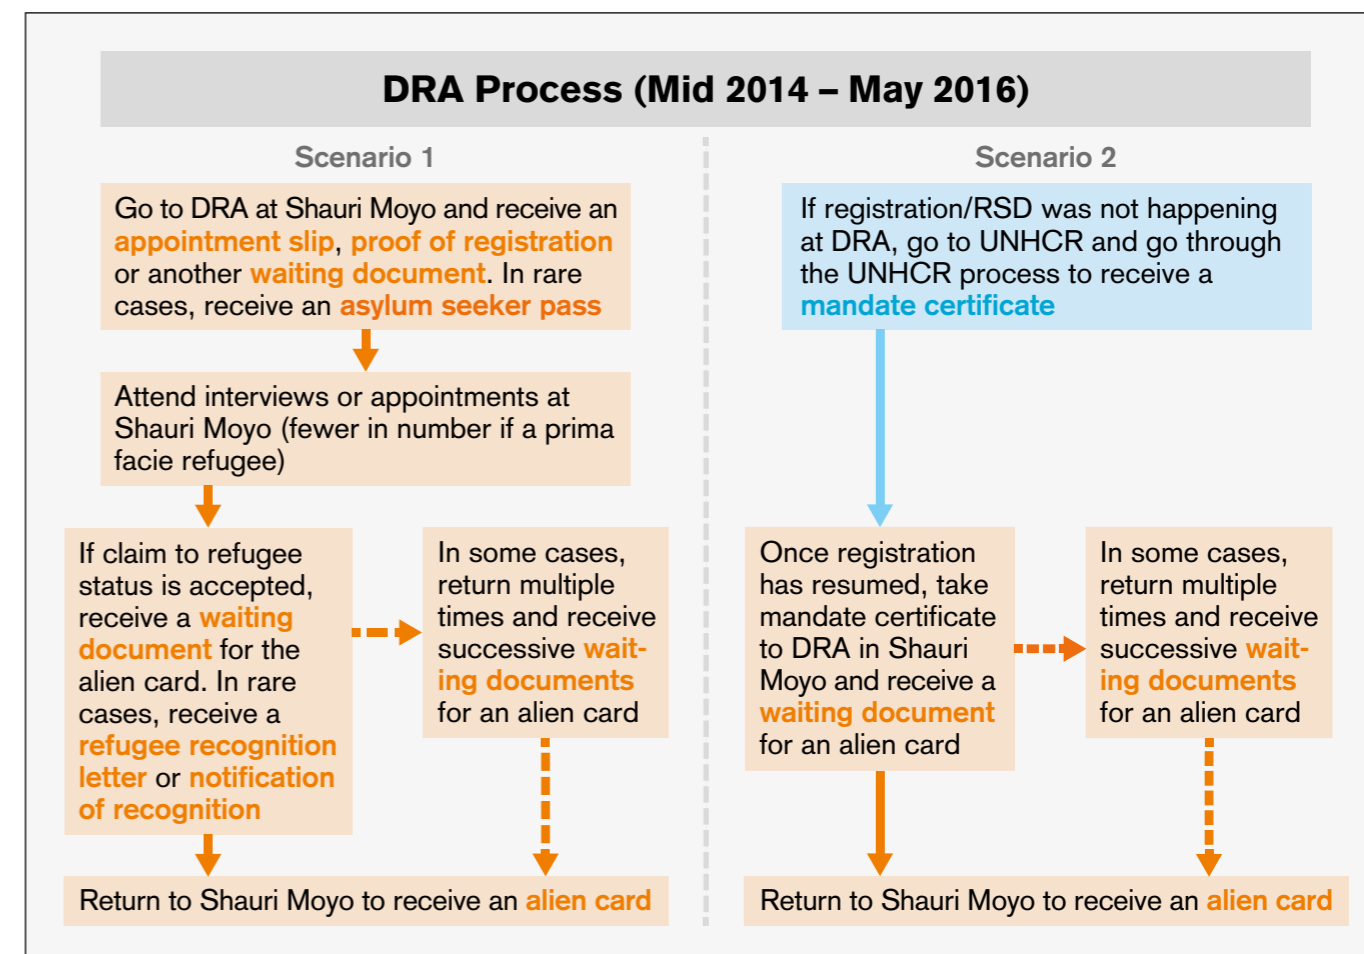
DRA Process (Mid 2014 – May 2016)

Scenario 1

Go to DRA at Shauri Moyo and receive an appointment slip, proof of registration or another waiting document. In rare cases, receive an asylum seeker pass

Attend interviews or appointments at Shauri Moyo (fewer in number if a prima facie refugee)

If claim to refugee status is accepted, receive a waiting document for the alien card. In rare cases, receive a refugee recognition letter or notification of recognition

In some cases, return multiple times and receive successive waiting documents for an alien card

Return to Shauri Moyo to receive an alien card

Scenario 2

If registration/RSD was not happening at DRA, go to UNHCR and go through the UNHCR process to receive a mandate certificate

Once registration has resumed, take mandate certificate to DRA in Shauri Moyo and receive a waiting document for an alien card

In some cases, return multiple times and receive successive waiting documents for an alien card

Return to Shauri Moyo to receive an alien card